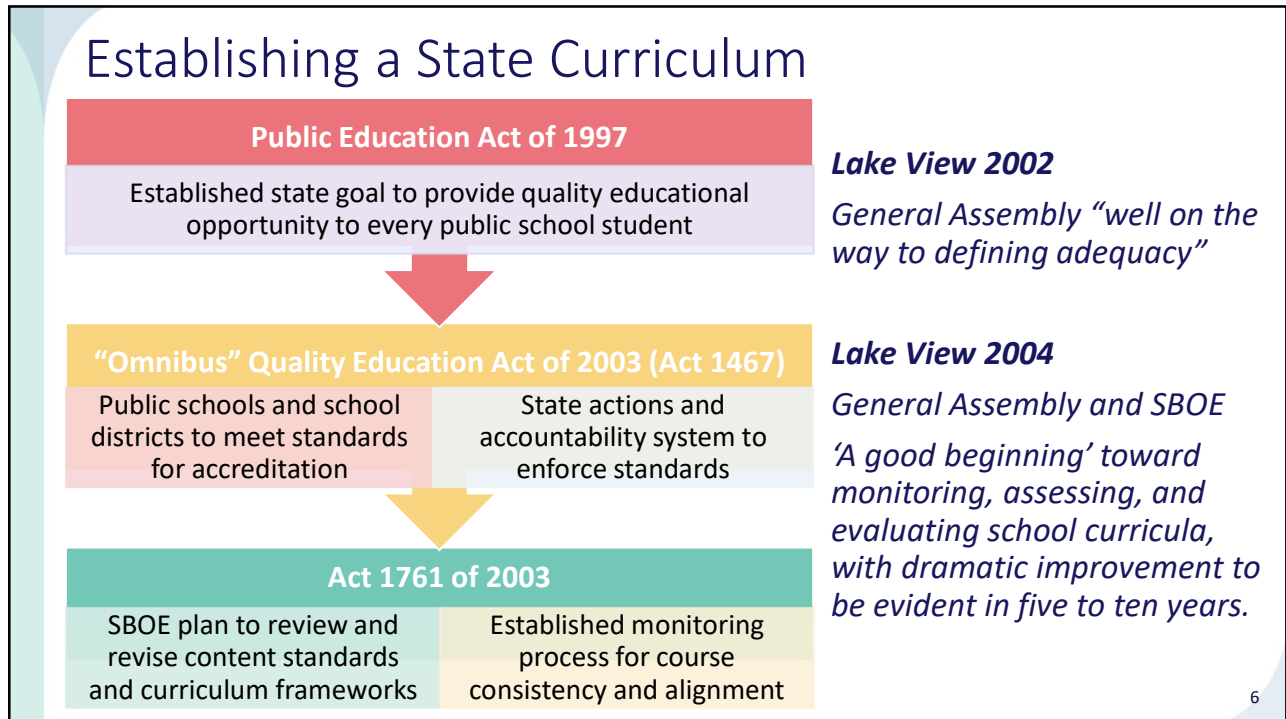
Establishing a State Curriculum

Public Education Act of 1997

Established state goal to provide quality educational opportunity to every public school student

"Omnibus" Quality Education Act of 2003 (Act 1467)

Public schools and school districts to meet standards for accreditation

State actions and accountability system to enforce standards

Act 1761 of 2003

SBOE plan to review and revise content standards and curriculum frameworks

Established monitoring process for course consistency and alignment

Lake View 2002

General Assembly "well on the way to defining adequacy"

Lake View 2004

General Assembly and SBOE

'A good beginning' toward monitoring, assessing, and evaluating school curricula, with dramatic improvement to be evident in five to ten years.

6